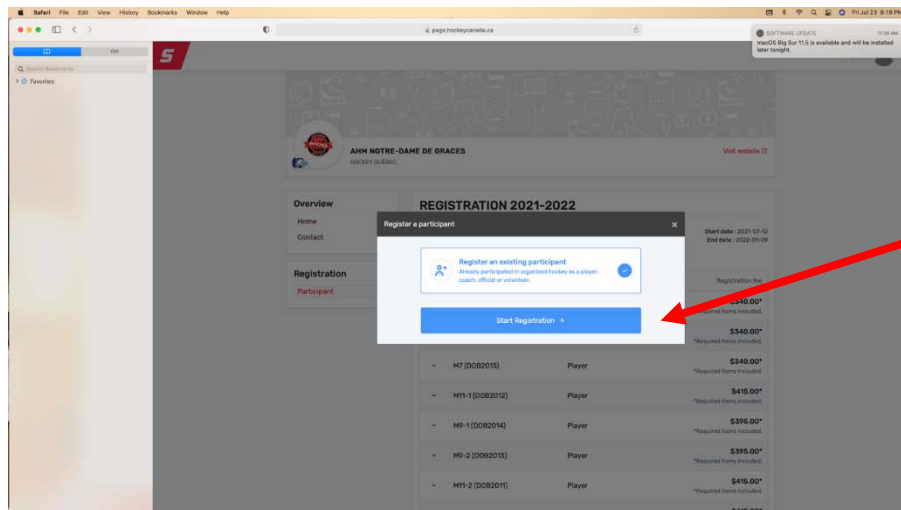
Safari File Edit View History Bookmarks Window Help

Fri Jul 23 8:18 PM

page.hockeycanada.ca

Search Bookmarks

Favorites

SOFTWARE UPDATE
macOS Big Sur 11.5 is available and will be installed later tonight.

AHM NOTRE-DAME DE GRACES
HOCKEY QUÉBEC

Visit website

Overview
Home
Contact

Registration
Participant

REGISTRATION 2021-2022

Start date : 2021-07-12
End date : 2022-01-29

Registration fee

Register a participant

Register an existing participant
Already participated in organized hockey as a player, coach, official or volunteer.

Start Registration →

$340.00*
*Required items included.

$340.00*
*Required items included.

M7 (DOB2015) Player $340.00*
*Required items included.

M11-1 (DOB2012) Player $415.00*
*Required items included.

M9-1 (DOB2014) Player $395.00*
*Required items included.

M9-2 (DOB2013) Player $395.00*
*Required items included.

M11-2 (DOB2011) Player $415.00*
*Required items included.